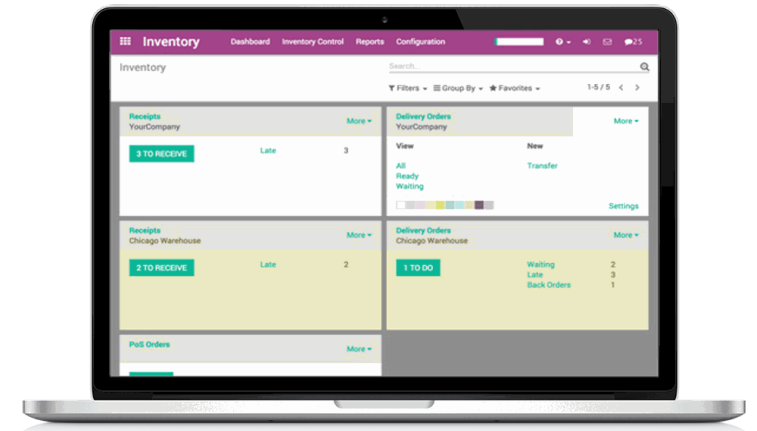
Inventory Dashboard Inventory Control Reports Configuration

25

Inventory

Search...

Filters Group By Favorites

1-5 / 5

Receipts
YourCompany

More

3 TO RECEIVE

Late 3

Delivery Orders
YourCompany

More

View
All
Ready
Waiting

New
Transfer

Settings

Receipts
Chicago Warehouse

More

2 TO RECEIVE

Late 2

Delivery Orders
Chicago Warehouse

More

1 TO DO

Waiting 2
Late 3
Back Orders 1

PoS Orders

More